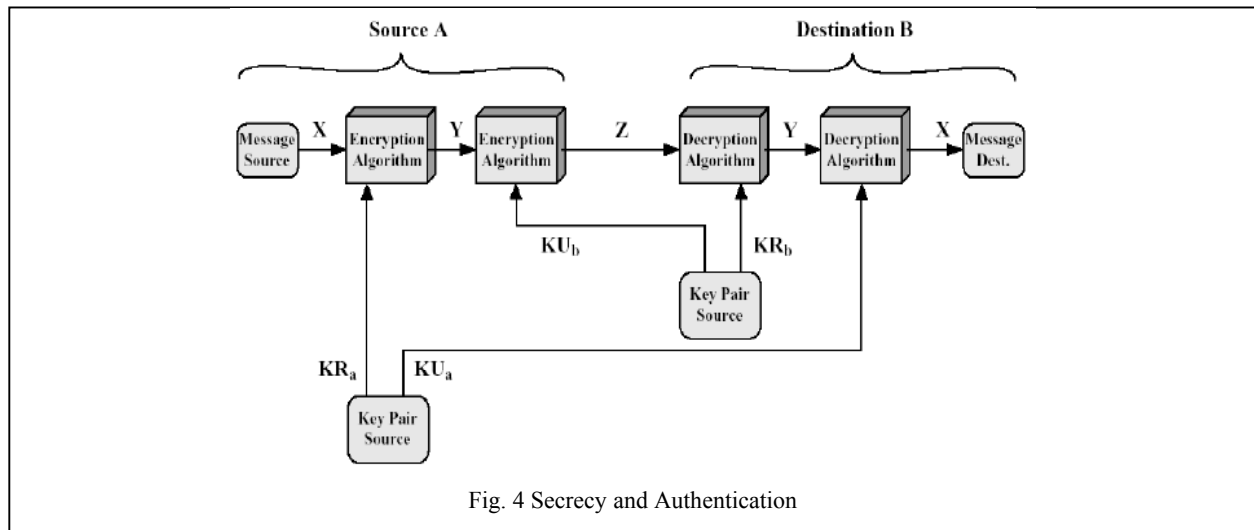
Source A

Destination B

Message Source

X

Encryption Algorithm

Y

Encryption Algorithm

Z

Decryption Algorithm

Y

Decryption Algorithm

X

Message Dest.

$KU_b$

$KR_b$

Key Pair Source

$KR_a$

$KU_a$

Key Pair Source

Fig. 4 Secrecy and Authentication